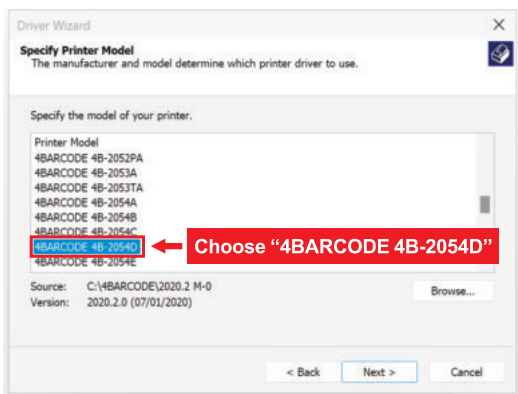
Driver Wizard
×
Specify Printer Model
The manufacturer and model determine which printer driver to use.

Specify the model of your printer.

Printer Model
4BARCODE 4B-2052PA
4BARCODE 4B-2053A
4BARCODE 4B-2053TA
4BARCODE 4B-2054A
4BARCODE 4B-2054B
4BARCODE 4B-2054C
4BARCODE 4B-2054D
4BARCODE 4B-2054E

Choose “4BARCODE 4B-2054D”

Source: C:\4BARCODE\2020.2 M-0
Version: 2020.2.0 (07/01/2020)

Browse...

< Back
Next >
Cancel